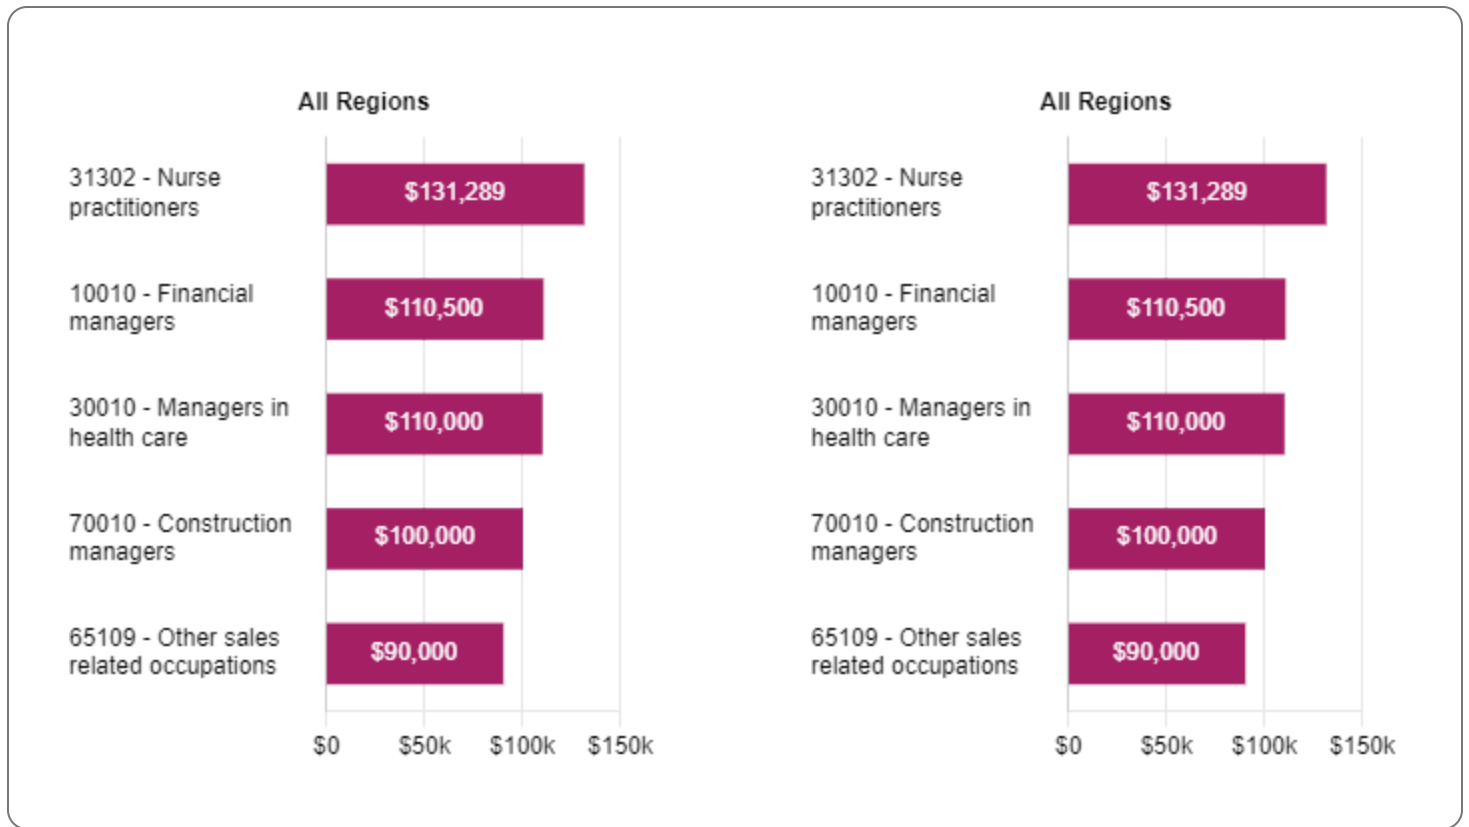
All Regions

| Occupation | Value |
|---|---|
| 31302 - Nurse practitioners | $131,289 |
| 10010 - Financial managers | $110,500 |
| 30010 - Managers in health care | $110,000 |
| 70010 - Construction managers | $100,000 |
| 65109 - Other sales related occupations | $90,000 |

$0 $50k $100k $150k

All Regions

| Occupation | Value |
|---|---|
| 31302 - Nurse practitioners | $131,289 |
| 10010 - Financial managers | $110,500 |
| 30010 - Managers in health care | $110,000 |
| 70010 - Construction managers | $100,000 |
| 65109 - Other sales related occupations | $90,000 |

$0 $50k $100k $150k